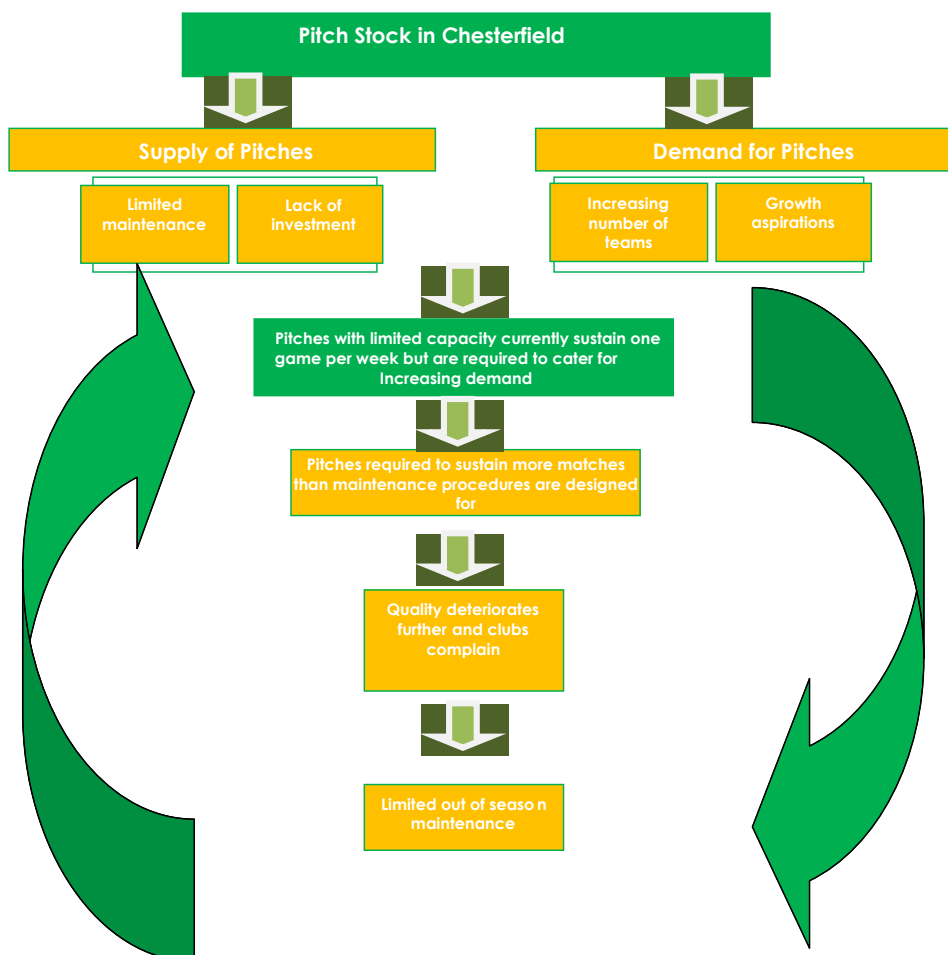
Pitch Stock in Chesterfield

Supply of Pitches

Limited maintenance

Lack of investment

Demand for Pitches

Increasing number of teams

Growth aspirations

Pitches with limited capacity currently sustain one game per week but are required to cater for Increasing demand

Pitches required to sustain more matches than maintenance procedures are designed for

Quality deteriorates further and clubs complain

Limited out of seaso n maintenance